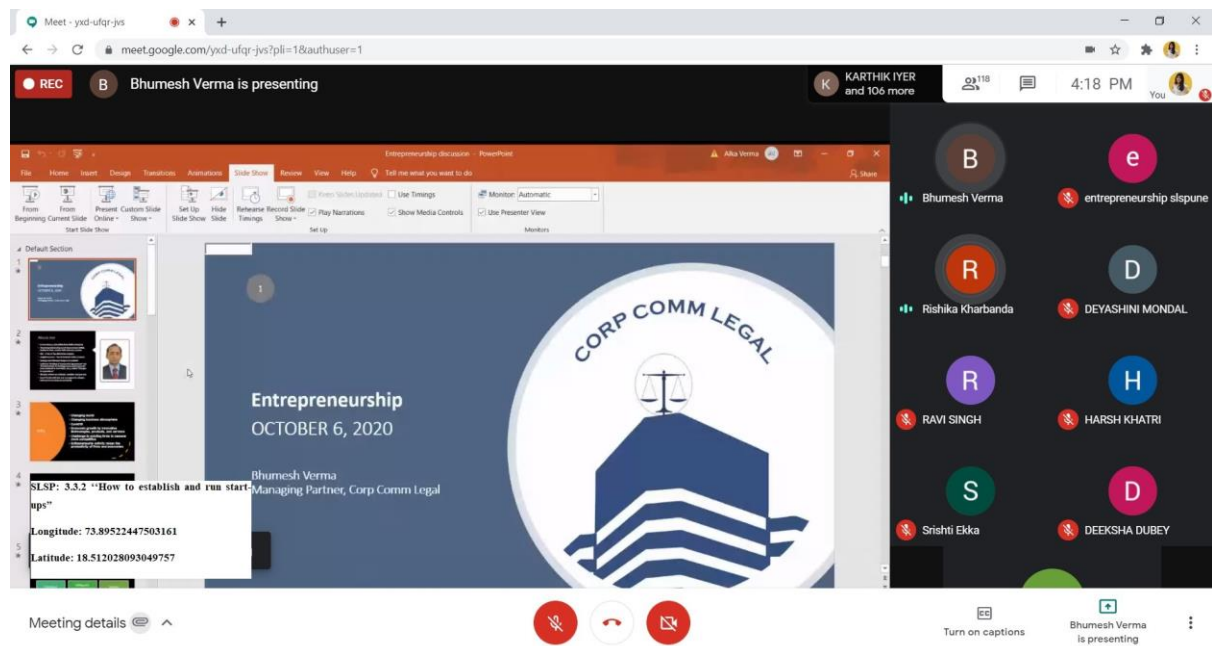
Meet - yxd-ufqr-jvs

meet.google.com/yxd-ufqr-jvs?pli=1&authuser=1

REC B Bhumesh Verma is presenting

K KARTHIK IYER and 106 more

118

4:18 PM

You

Entrepreneurship discussion - PowerPoint

Alka Verma

File Home Insert Design Transitions Animations Slide Show Review View Help Tell me what you want to do

Share

From Beginning From Current Slide Present Online Custom Slide Show

Start Slide Show

Set Up Slide Show Hide Slide Rehearse Timings Record Slide Show

Keep Slides Updated Use Timings Play Narrations Show Media Controls

Set Up

Monitor: Automatic Use Presenter View

Monitors

Default Section

1

2

3

4

5

1

CORP COMM LEGAL

Entrepreneurship
OCTOBER 6, 2020

Bhumesh Verma
Managing Partner, Corp Comm Legal

SLSP: 3.3.2 "How to establish and run start-ups"

Longitude: 73.89522447503161

Latitude: 18.512028093049757

B
Bhumesh Verma

e
entrepreneurship slspune

R
Rishika Kharbanda

D
DEYASHINI MONDAL

R
RAVI SINGH

H
HARSH KHATRI

S
Srishti Ekka

D
DEEKSHA DUBEY

Meeting details

Turn on captions

Bhumesh Verma is presenting